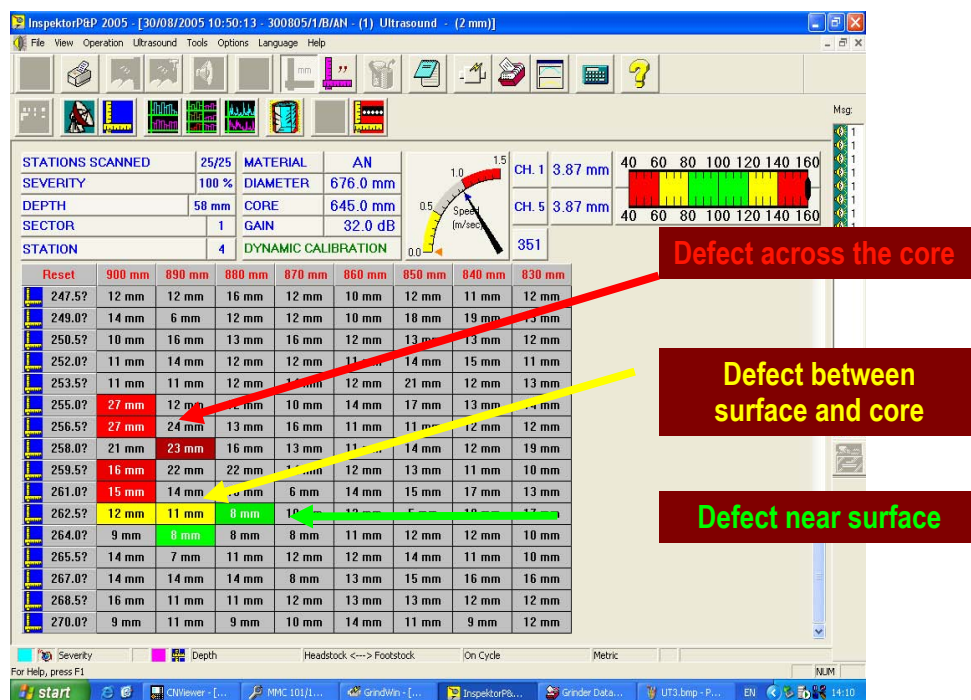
InspektorP&P 2005 - [30/08/2005 10:50:13 - 300805/1/B/AN - (1) Ultrasound - (2 mm)]
File View Operation Ultrasound Tools Options Language Help

Msg:

| STATIONS SCANNED | 25/25 |
|---|---|
| SEVERITY | 100 % |
| DEPTH | 58 mm |
| SECTOR | 1 |
| STATION | 4 |

| MATERIAL | AN |
|---|---|
| DIAMETER | 676.0 mm |
| CORE | 645.0 mm |
| GAIN | 32.0 dB |
| DYNAMIC CALIBRATION | |

0.0 0.5 1.0 1.5 Speed (m/sec)

CH. 1 3.87 mm
CH. 5 3.87 mm
351

40 60 80 100 120 140 160
40 60 80 100 120 140 160

| Reset | 900 mm | 890 mm | 880 mm | 870 mm | 860 mm | 850 mm | 840 mm | 830 mm |
|---|---|---|---|---|---|---|---|---|
| 247.5? | 12 mm | 12 mm | 16 mm | 12 mm | 10 mm | 12 mm | 11 mm | 12 mm |
| 249.0? | 14 mm | 6 mm | 12 mm | 12 mm | 10 mm | 18 mm | 19 mm | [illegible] |
| 250.5? | 10 mm | 16 mm | 13 mm | 16 mm | 12 mm | 13 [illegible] | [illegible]3 mm | 12 mm |
| 252.0? | 11 mm | 14 mm | 12 mm | 12 mm | 1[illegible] | 14 mm | 15 mm | 11 mm |
| 253.5? | 11 mm | 11 mm | 12 mm | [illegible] | 12 mm | 21 mm | 12 mm | 13 mm |
| 255.0? | 27 mm | 12 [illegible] | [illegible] | 10 mm | 14 mm | 17 mm | 13 mm | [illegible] |
| 256.5? | 27 mm | 24 mm | 13 mm | 16 mm | 11 mm | 11 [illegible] | 12 mm | 12 mm |
| 258.0? | 21 mm | 23 mm | 16 mm | 13 mm | 11 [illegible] | 14 mm | 12 mm | 19 mm |
| 259.5? | 16 mm | 22 mm | 22 mm | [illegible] | 12 mm | 13 mm | 11 mm | 10 mm |
| 261.0? | 15 mm | 14 mm | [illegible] | 6 mm | 14 mm | 15 mm | 17 mm | 13 mm |
| 262.5? | 12 mm | 11 mm | 8 mm | 1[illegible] | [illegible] | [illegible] | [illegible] | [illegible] |
| 264.0? | 9 mm | 8 mm | 8 mm | 8 mm | 11 mm | 12 mm | 12 mm | 10 mm |
| 265.5? | 14 mm | 7 mm | 11 mm | 12 mm | 12 mm | 14 mm | 11 mm | 10 mm |
| 267.0? | 14 mm | 14 mm | 14 mm | 8 mm | 13 mm | 15 mm | 16 mm | 16 mm |
| 268.5? | 16 mm | 11 mm | 11 mm | 12 mm | 13 mm | 13 mm | 12 mm | 12 mm |
| 270.0? | 9 mm | 11 mm | 9 mm | 10 mm | 14 mm | 11 mm | 9 mm | 12 mm |

Defect across the core

Defect between surface and core

Defect near surface

Severity Depth Headstock <---> Footstock On Cycle Metric
For Help, press F1 NUM
start CNViewer - [... MMC 101/1... GrindWin - [... InspektorP&... Grinder Data... UT3.bmp - P... EN 14:10